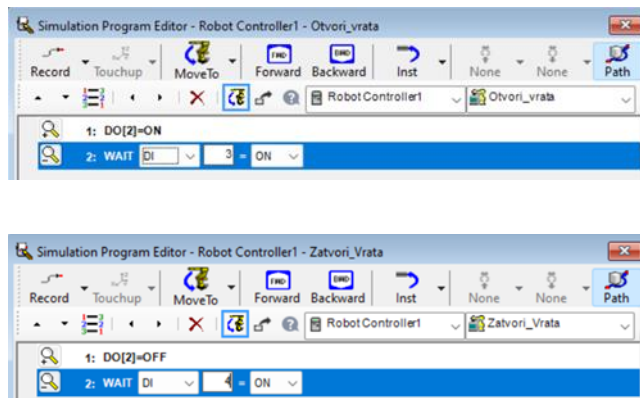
Simulation Program Editor - Robot Controller1 - Otvori_vrata

Record Touchup MoveTo FWD Forward BWD Backward Inst None None Path

Robot Controller1 Otvori_vrata

1: DO[2]=ON

2: WAIT DI 3 = ON

Simulation Program Editor - Robot Controller1 - Zatvori_Vrata

Record Touchup MoveTo FWD Forward BWD Backward Inst None None Path

Robot Controller1 Zatvori_Vrata

1: DO[2]=OFF

2: WAIT DI 4 = ON